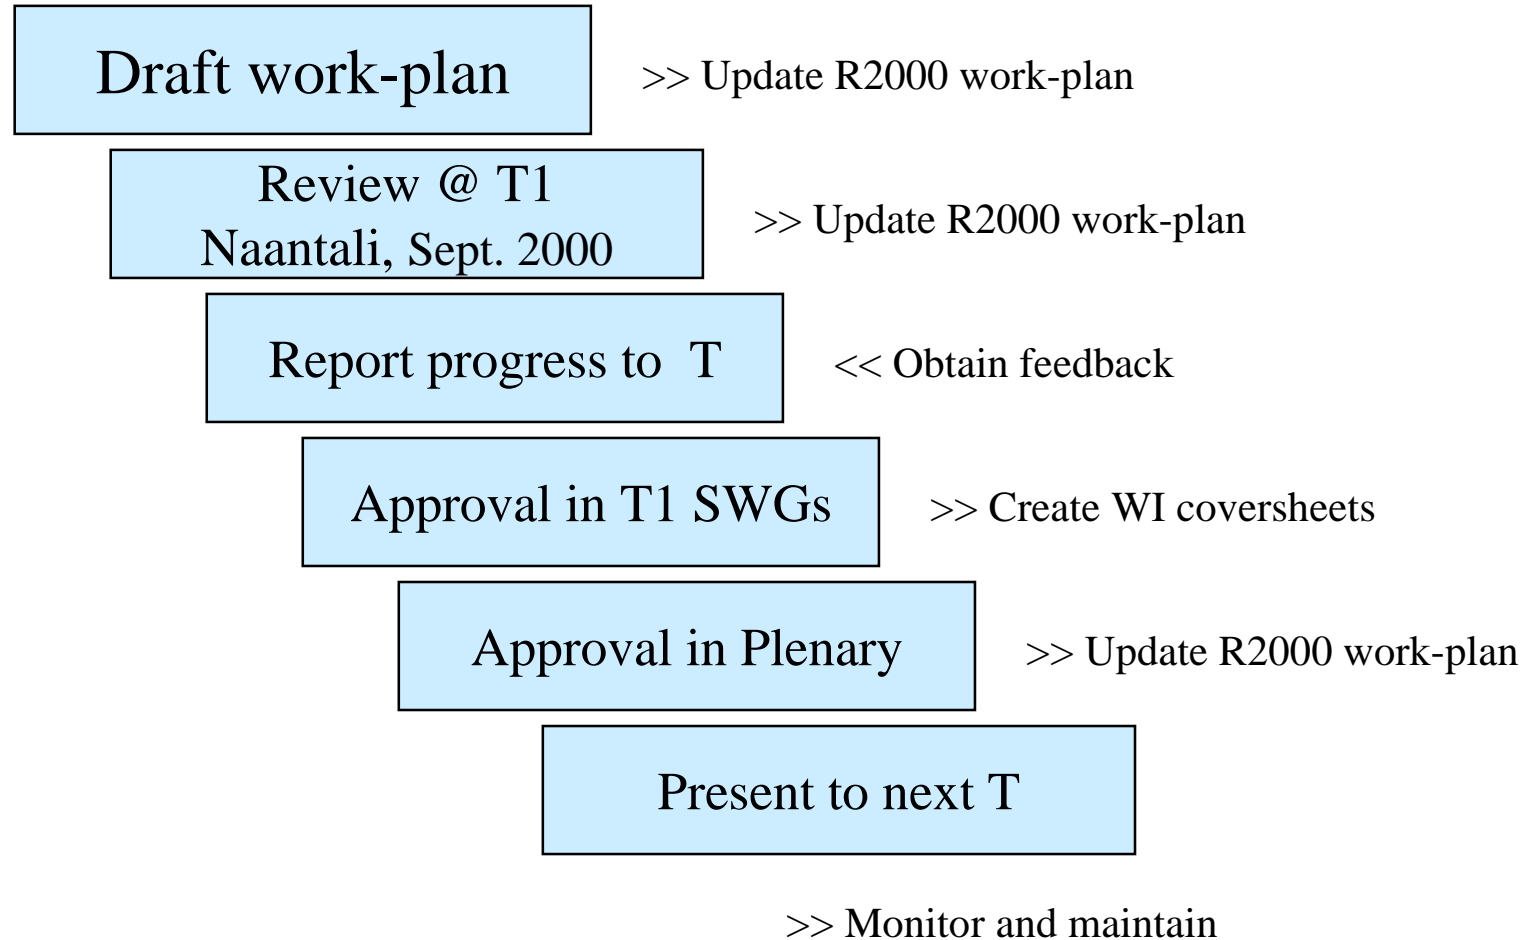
Draft work-plan

>> Update R2000 work-plan

Review @ T1
Naantali, Sept. 2000

>> Update R2000 work-plan

Report progress to T

<< Obtain feedback

Approval in T1 SWGs

>> Create WI coversheets

Approval in Plenary

>> Update R2000 work-plan

Present to next T

>> Monitor and maintain